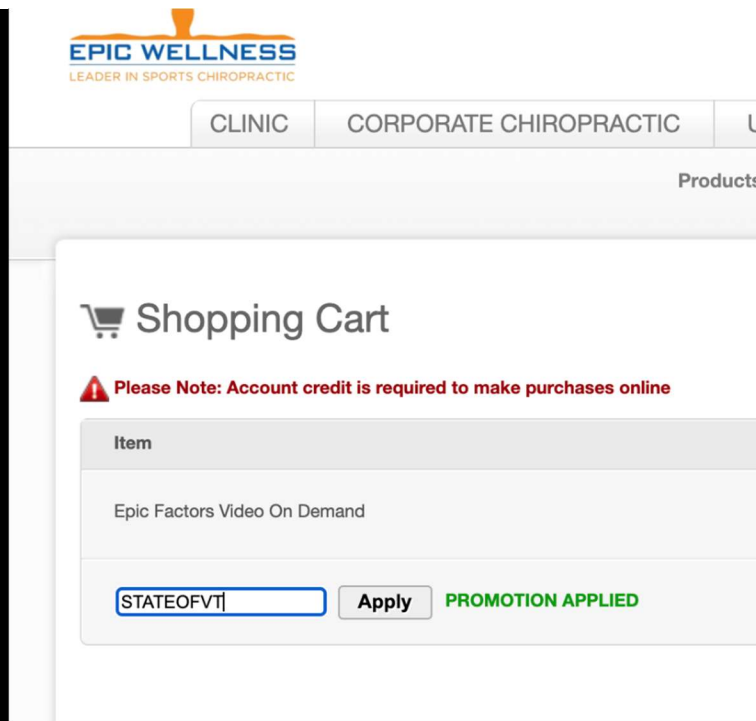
EPIC WELLNESS
LEADER IN SPORTS CHIROPRACTIC

CLINIC | CORPORATE CHIROPRACTIC | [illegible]

Products

Shopping Cart

Please Note: Account credit is required to make purchases online

Item

Epic Factors Video On Demand

STATEOFVT Apply PROMOTION APPLIED